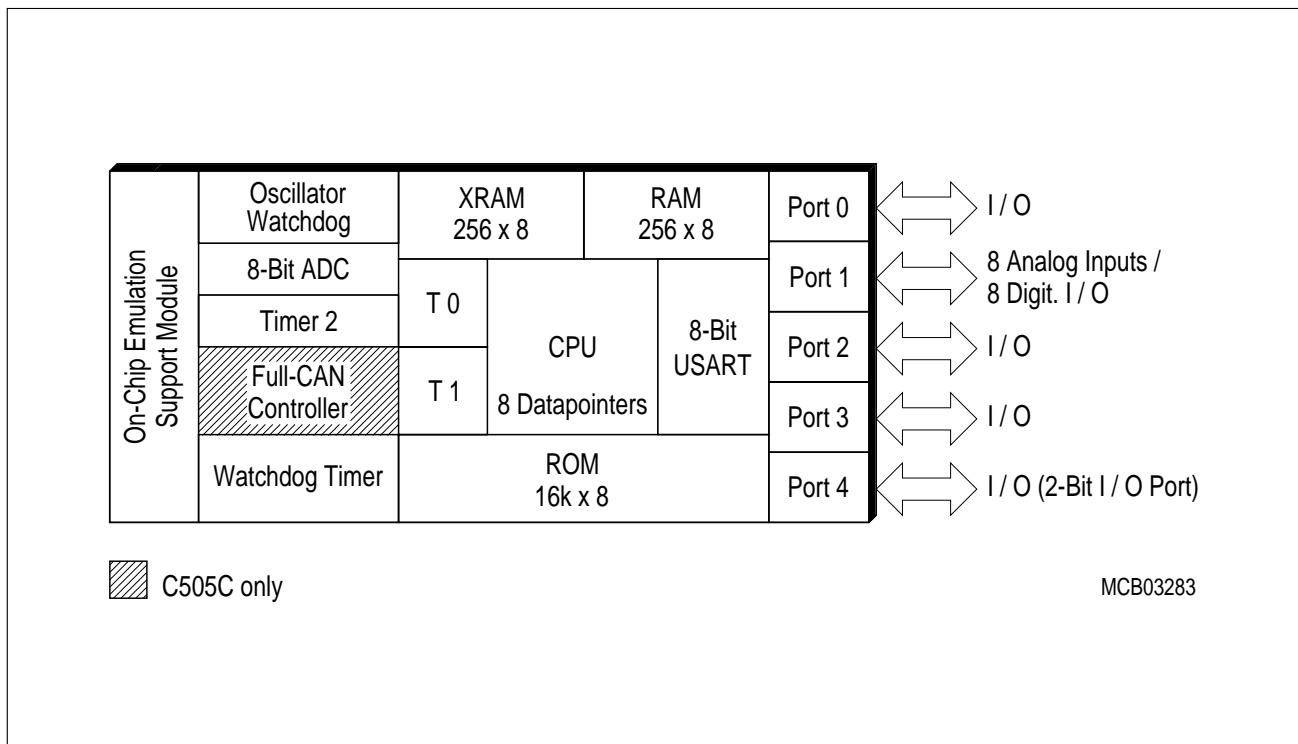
On-Chip Emulation Support Module

Oscillator Watchdog

XRAM 256 x 8

RAM 256 x 8

Port 0

I / O

8-Bit ADC

Port 1

8 Analog Inputs / 8 Digit. I / O

Timer 2

T 0

CPU

8 Datapointers

8-Bit USART

Port 2

I / O

Full-CAN Controller

T 1

Port 3

I / O

Watchdog Timer

ROM 16k x 8

Port 4

I / O (2-Bit I / O Port)

C505C only

MCB03283